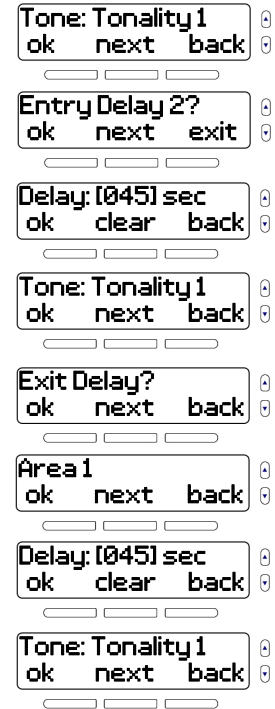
Tone: Tonality 1
ok next back

Entry Delay 2?
ok next exit

Delay: [045] sec
ok clear back

Tone: Tonality 1
ok next back

Exit Delay?
ok next back

Area 1
ok next back

Delay: [045] sec
ok clear back

Tone: Tonality 1
ok next back